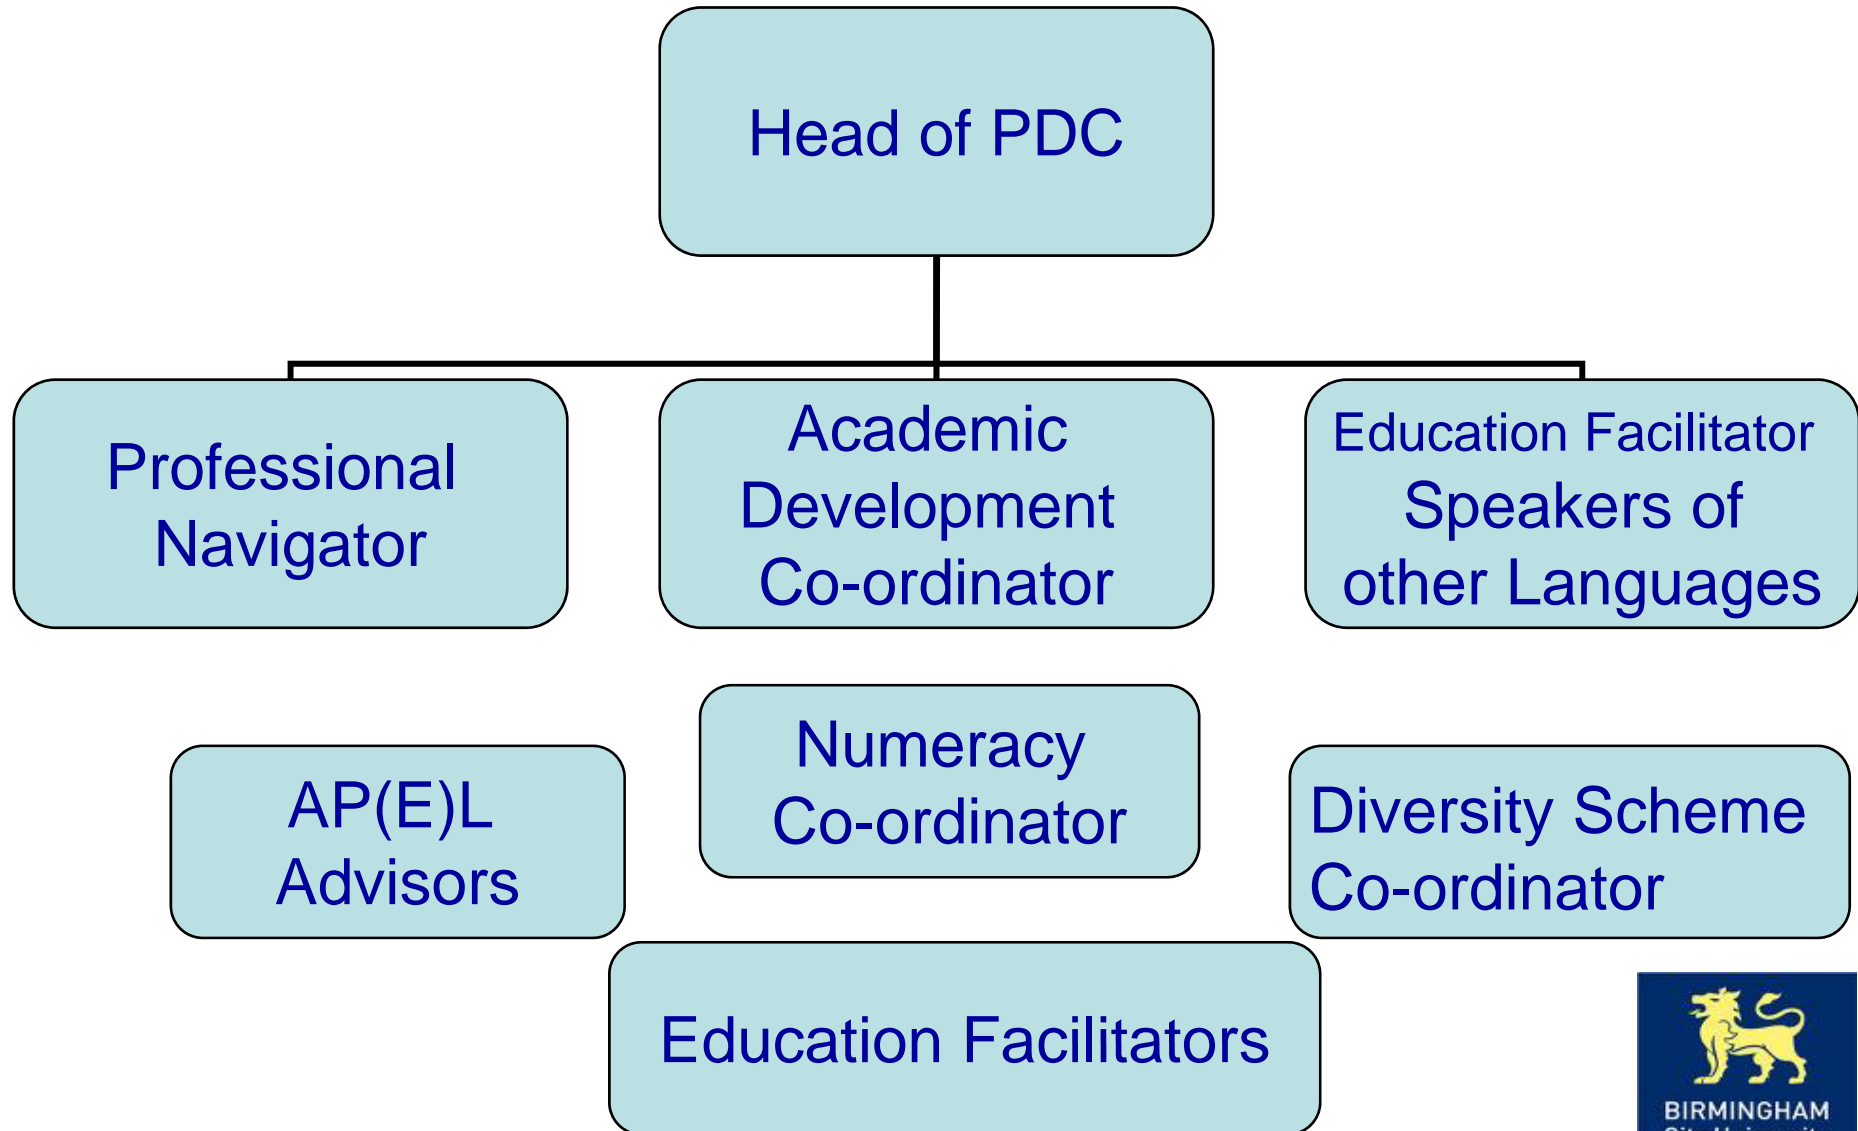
Head of PDC

Professional Navigator

Academic Development Co-ordinator

Education Facilitator Speakers of other Languages

AP(E)L Advisors

Numeracy Co-ordinator

Diversity Scheme Co-ordinator

Education Facilitators

BIRMINGHAM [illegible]